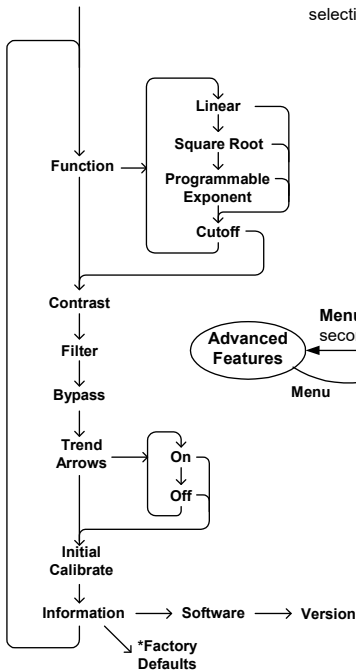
selecti

Linear

Square Root

Programmable Exponent

Function

Cutoff

Contrast

Menu
secon

Advanced Features

Filter

Menu

Bypass

Trend Arrows

On

Off

Initial Calibrate

Information → Software → Version

*Factory Defaults